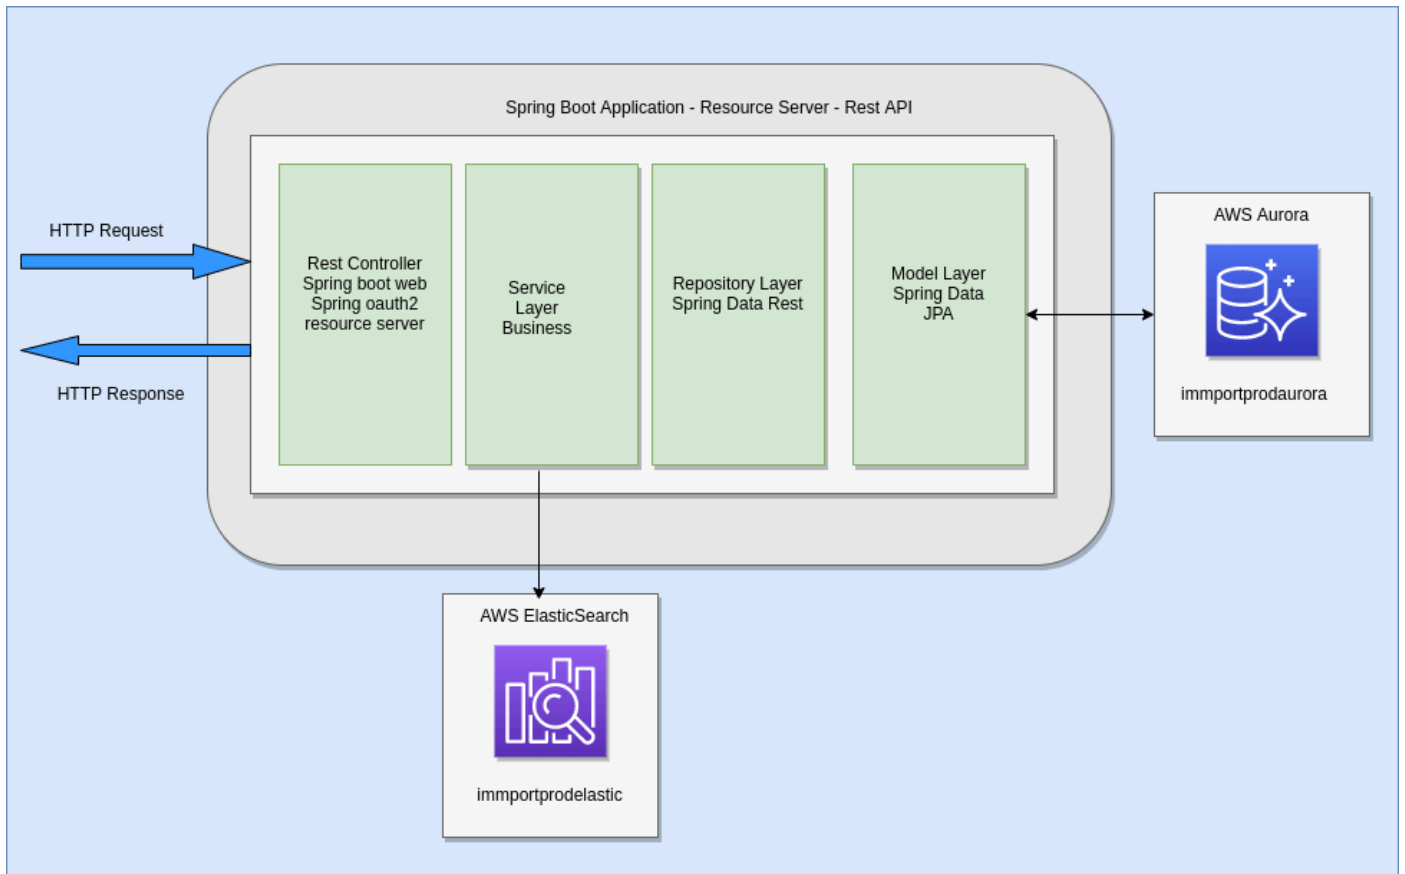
Spring Boot Application - Resource Server - Rest API

HTTP Request

HTTP Response

Rest Controller
Spring boot web
Spring oauth2
resource server

Service
Layer
Business

Repository Layer
Spring Data Rest

Model Layer
Spring Data
JPA

AWS Aurora

immportprodaurora

AWS ElasticSearch

immportprodelastic